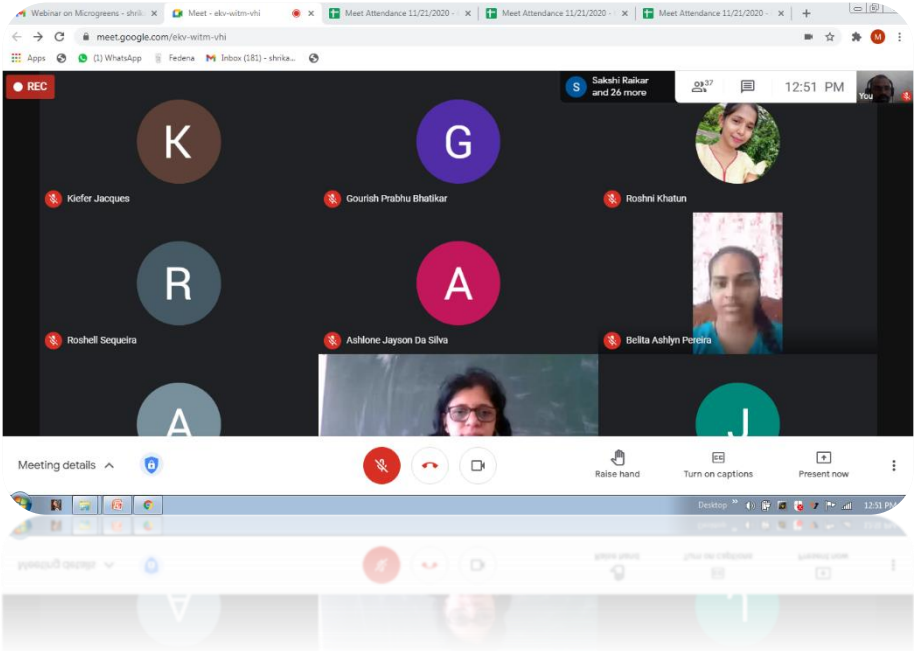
Webinar on Microgreens - shrik
Meet - ekv-witm-vhi
Meet Attendance 11/21/2020 -
Meet Attendance 11/21/2020 -
Meet Attendance 11/21/2020 -
meet.google.com/ekv-witm-vhi
Apps
(1) WhatsApp
Fedena
Inbox (181) - shrika...
REC
S
Sakshi Raikar and 26 more
37
12:51 PM
You
K
Kiefer Jacques
G
Gourish Prabhu Bhatikar
Roshni Khatun
R
Roshell Sequeira
A
Ashlone Jayson Da Silva
Belita Ashlyn Pereira
A
J
Meeting details
Raise hand
Turn on captions
Present now
Desktop
12:51 PM